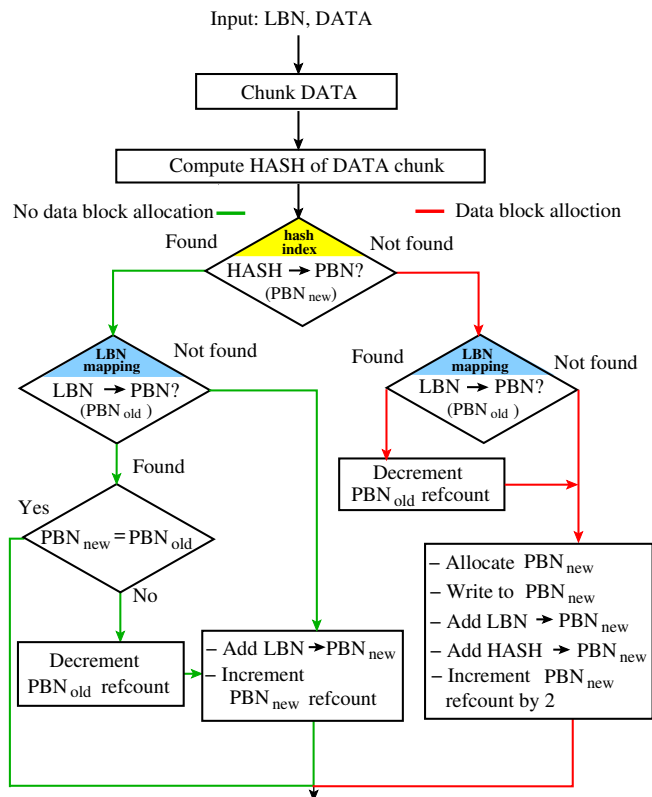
Input: LBN, DATA

Chunk DATA

Compute HASH of DATA chunk

No data block allocation

Data block alloction

Found

hash index

HASH → PBN?
$(PBN_{new})$

Not found

LBN mapping

Not found

LBN → PBN?
$(PBN_{old})$

Found

LBN mapping

Not found

LBN → PBN?
$(PBN_{old})$

Found

Decrement $PBN_{old}$ refcount

Found

Yes

$PBN_{new} = PBN_{old}$

No

– Allocate $PBN_{new}$
– Write to $PBN_{new}$
– Add LBN → $PBN_{new}$
– Add HASH → $PBN_{new}$
– Increment $PBN_{new}$ refcount by 2

Decrement $PBN_{old}$ refcount

– Add LBN → $PBN_{new}$
– Increment $PBN_{new}$ refcount